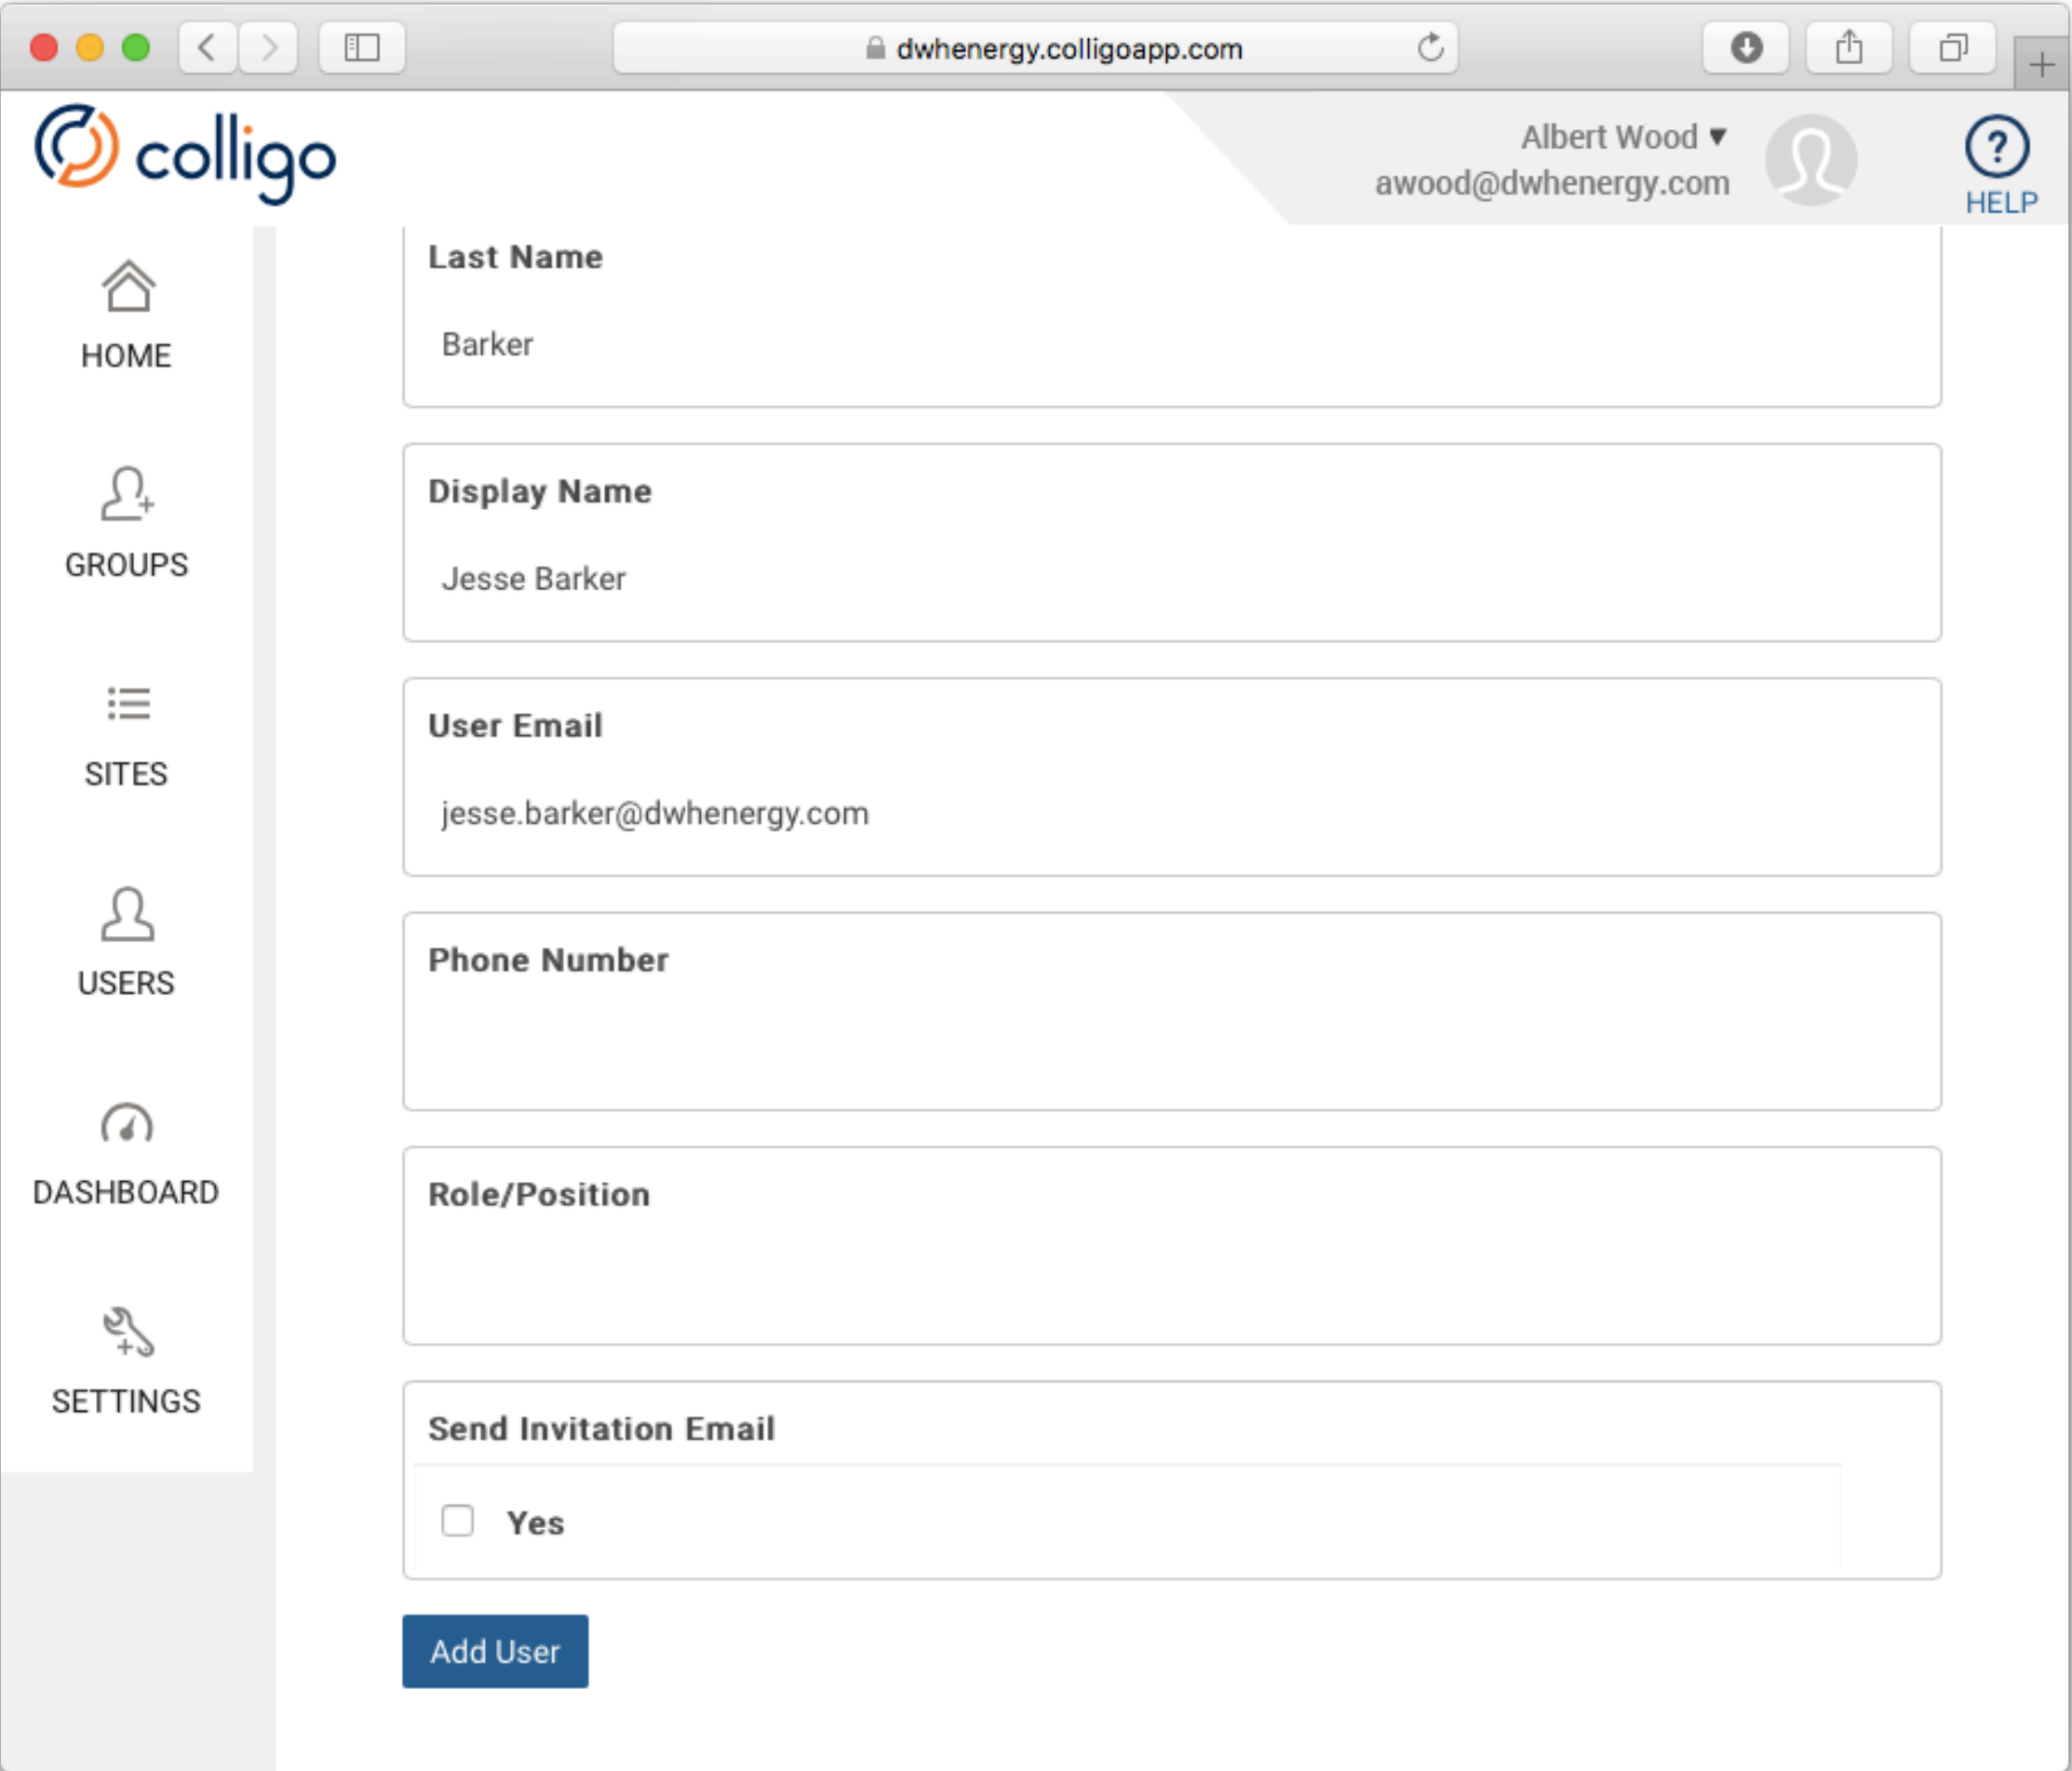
dwhenergy.colligoapp.com

colligo

Albert Wood ▾
awood@dwhenergy.com

HELP

HOME

GROUPS

SITES

USERS

DASHBOARD

SETTINGS

Last Name

Barker

Display Name

Jesse Barker

User Email

jesse.barker@dwhenergy.com

Phone Number

Role/Position

Send Invitation Email

Yes

Add User